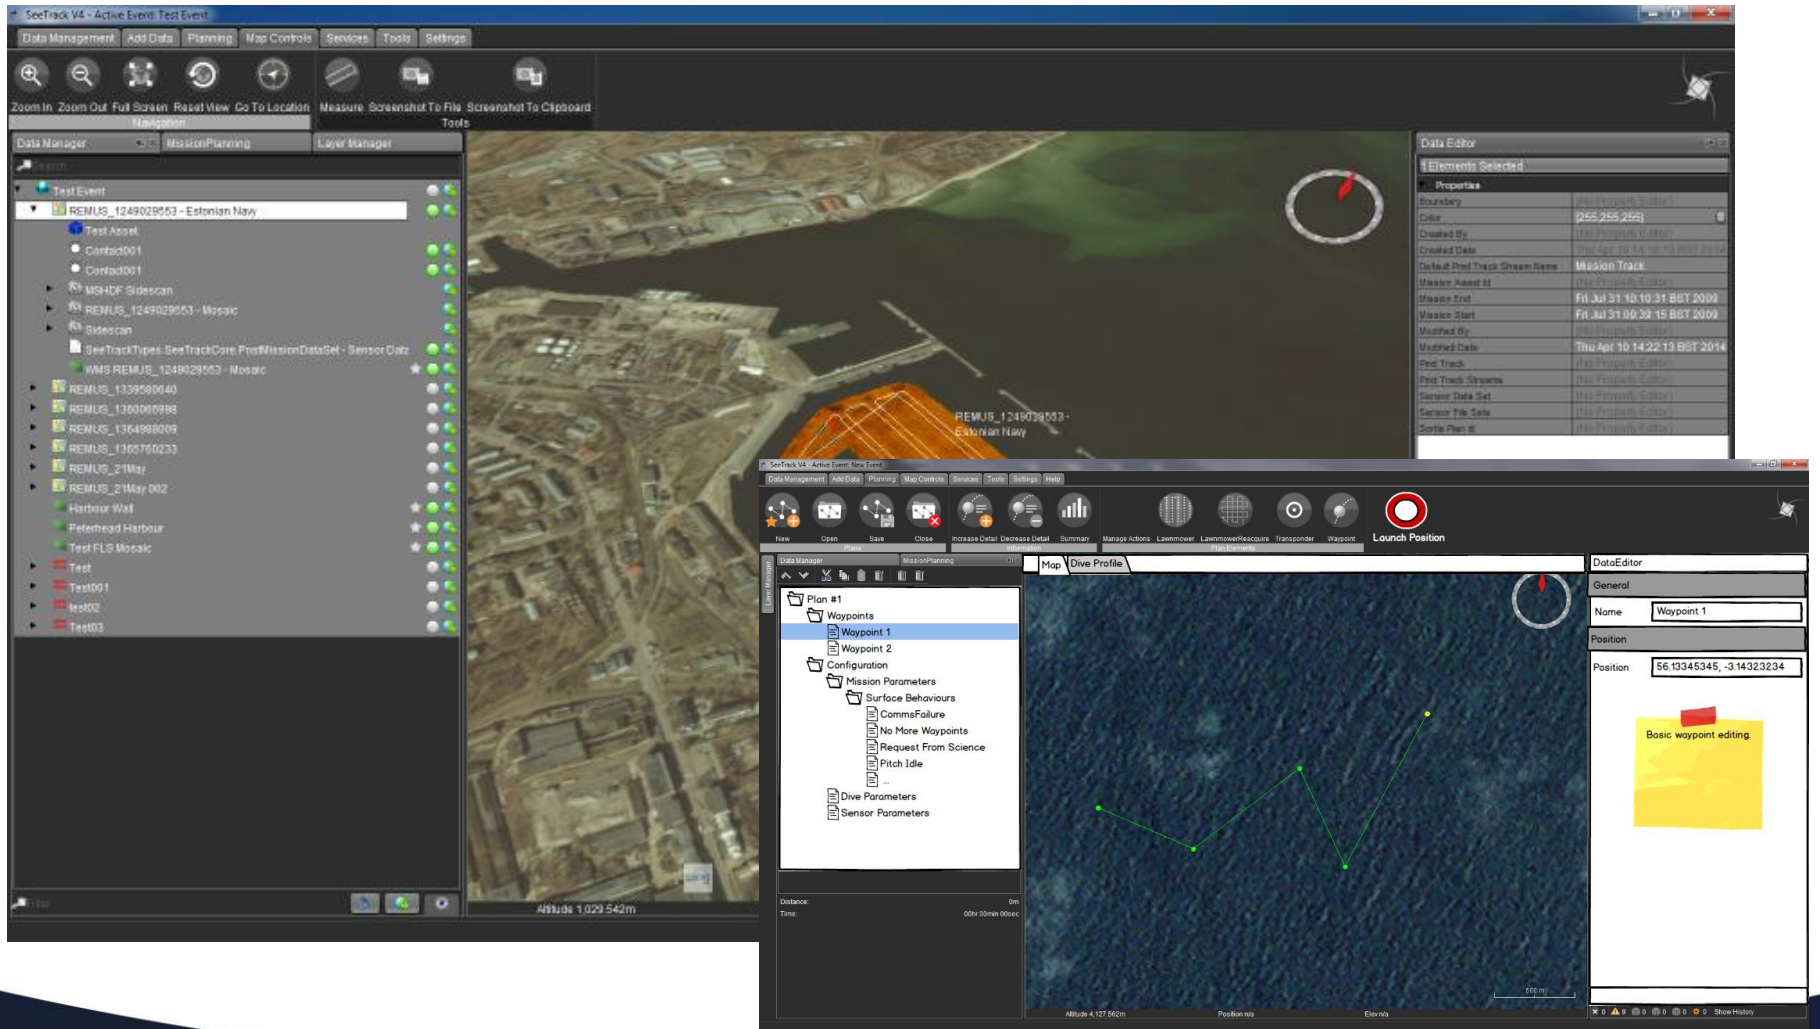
SeeTrack V4 - Active Event: Test Event

Data Management | Add Data | Planning | Map Controls | Services | Tools | Settings

Zoom In | Zoom Out | Full Screen | Reset View | Go To Location | Measure | Screenshot To File | Screenshot To Clipboard

Navigation

Tools

Data Manager | MissionPlanning | Layer Manager

Search

Test Event
REMUS_1249029553 - Estonian Navy
Test Asset
Contact001
Contact001
MSHDF Sidescan
REMUS_1249029553 - Mosaic
Sidescan
SeeTrackTypes.SeeTrackCore.PostMissionDataSet - Sensor Data
WMS REMUS_1249029553 - Mosaic
REMUS_1339580640
REMUS_1360066988
REMUS_1364988009
REMUS_1365760233
REMUS_21May
REMUS_21May 002
Harbour Wall
Peterhead Harbour
Test FLS Mosaic
Test
Test001
test02
Test03

Filter

REMUS_1249029553 - Estonian Navy

Altitude 1,029.542m

Data Editor

1 Elements Selected

Properties

| | |
|---|---|
| Boundary | (No Property Editor) |
| Color | [255,255,255] |
| Created By | (No Property Editor) |
| Created Date | Thu Apr 10 14:18:10 BST 2014 |
| Default Post Track Stream Name | Mission Track |
| Mission Asset Id | (No Property Editor) |
| Mission End | Fri Jul 31 10:10:31 BST 2009 |
| Mission Start | Fri Jul 31 09:39:15 BST 2009 |
| Modified By | (No Property Editor) |
| Modified Date | Thu Apr 10 14:22:13 BST 2014 |
| Pmd Track | (No Property Editor) |
| Pmd Track Streams | (No Property Editor) |
| Sensor Data Set | (No Property Editor) |
| Sensor File Sets | (No Property Editor) |
| Sortie Plan Id | (No Property Editor) |

SeeTrack V4 - Active Event: New Event

Data Management | Add Data | Planning | Map Controls | Services | Tools | Settings | Help

New | Open | Save | Close | Increase Detail | Decrease Detail | Summary | Manage Actions | Lawnmower | LawnmowerReacquire | Transponder | Waypoint | Launch Position

Plans | Information | Plan Elements

Data Manager | MissionPlanning

Layer Manager

Plan #1
Waypoints
Waypoint 1
Waypoint 2
Configuration
Mission Parameters
Surface Behaviours
CommsFailure
No More Waypoints
Request From Science
Pitch Idle
...
Dive Parameters
Sensor Parameters

Distance: 0m
Time: 00hr 00min 00sec

Map | Dive Profile

500 m

Altitude 4,127.562m | Position n/a | Elev n/a

DataEditor
General
Name | Waypoint 1
Position
Position | 56.13345345, -3.14323234

Basic waypoint editing.

0 0 0 0 0 0 Show History